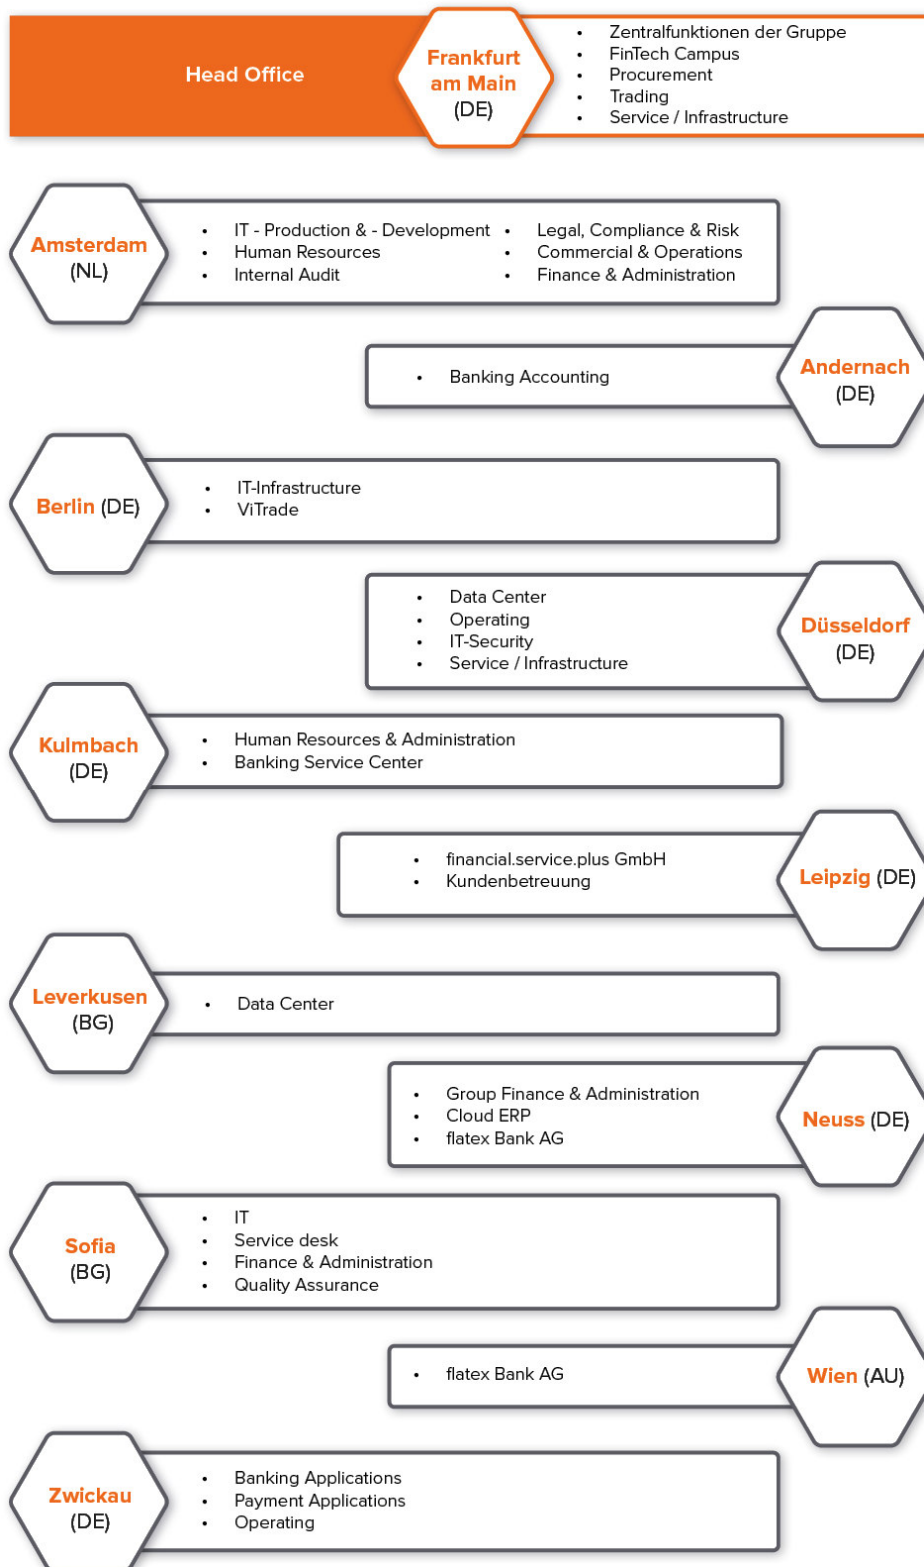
Head Office

Frankfurt am Main (DE)

- Zentralfunktionen der Gruppe
- FinTech Campus
- Procurement
- Trading
- Service / Infrastructure

Amsterdam (NL)

- IT - Production & - Development
- Human Resources
- Internal Audit
- Legal, Compliance & Risk
- Commercial & Operations
- Finance & Administration

Andernach (DE)

- Banking Accounting

Berlin (DE)

- IT-Infrastructure
- ViTrade

Düsseldorf (DE)

- Data Center
- Operating
- IT-Security
- Service / Infrastructure

Kulmbach (DE)

- Human Resources & Administration
- Banking Service Center

Leipzig (DE)

- financial.service.plus GmbH
- Kundenbetreuung

Leverkusen (BG)

- Data Center

Neuss (DE)

- Group Finance & Administration
- Cloud ERP
- flatex Bank AG

Sofia (BG)

- IT
- Service desk
- Finance & Administration
- Quality Assurance

Wien (AU)

- flatex Bank AG

Zwickau (DE)

- Banking Applications
- Payment Applications
- Operating